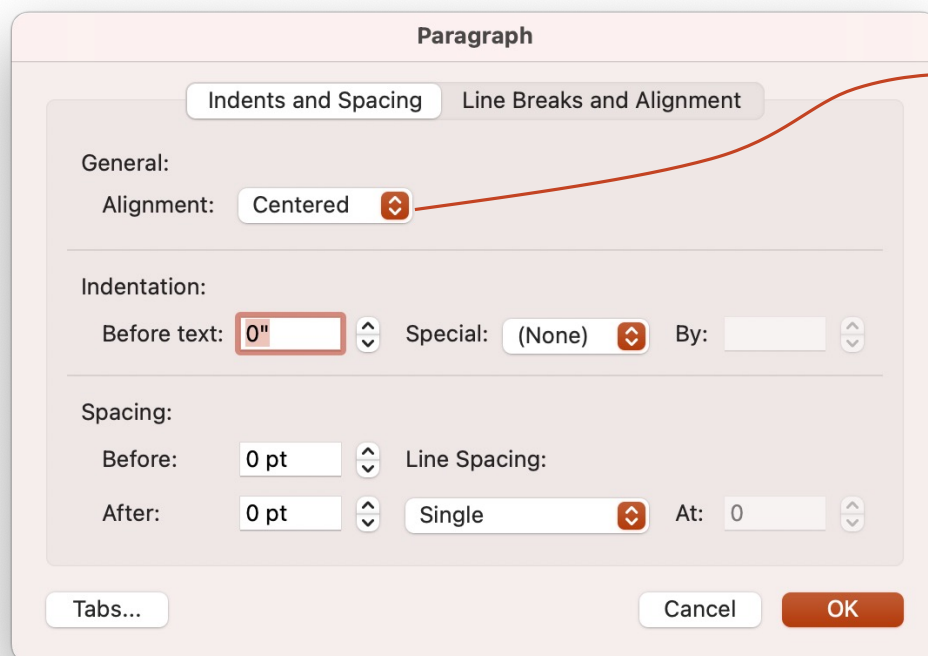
Paragraph

Indents and Spacing | Line Breaks and Alignment

General:
Alignment: Centered

Indentation:
Before text: 0" Special: (None) By:

Spacing:
Before: 0 pt Line Spacing:
After: 0 pt Single At: 0

Tabs... Cancel OK